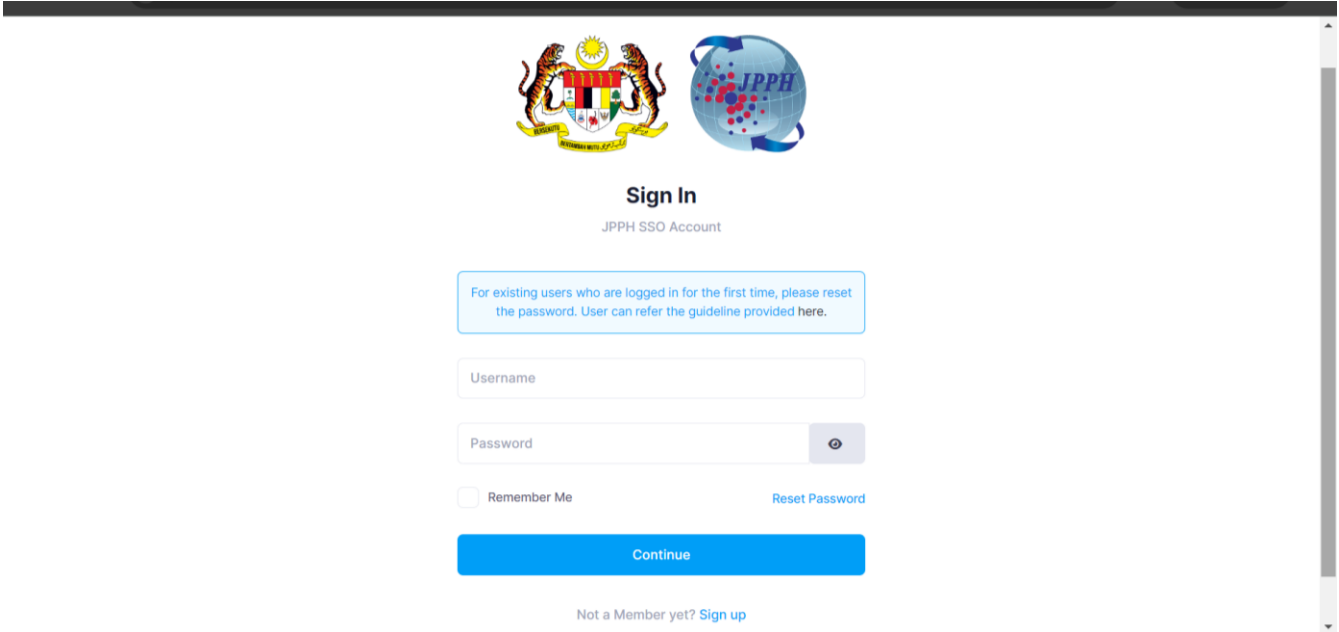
BERSEKUTU BERTAMBAH MUTU

JPPH

Sign In

JPPH SSO Account

For existing users who are logged in for the first time, please reset the password. User can refer the guideline provided here.

Username

Password

Remember Me

Reset Password

Continue

Not a Member yet? Sign up